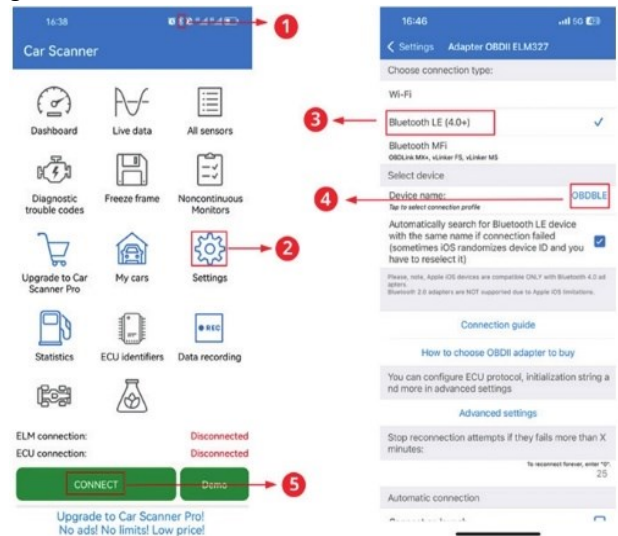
16:38

Car Scanner

Dashboard

Live data

All sensors

Diagnostic trouble codes

Freeze frame

Noncontinuous Monitors

Upgrade to Car Scanner Pro

My cars

Settings

Statistics

ECU identifiers

REC

Data recording

ELM connection: Disconnected

ECU connection: Disconnected

CONNECT

Demo

Upgrade to Car Scanner Pro!
No ads! No limits! Low price!

1

2

16:46

5G

< Settings Adapter OBDII ELM327

Choose connection type:

Wi-Fi

Bluetooth LE (4.0+)

Bluetooth MFi
OBDLink MX+, vLinker FS, vLinker MS

Select device

Device name: OBDBLE
Tap to select connection profile

Automatically search for Bluetooth LE device with the same name if connection failed (sometimes iOS randomizes device ID and you have to reselect it)

Please, note, Apple iOS devices are compatible ONLY with Bluetooth 4.0 adapters.
Bluetooth 2.0 adapters are NOT supported due to Apple iOS limitations.

Connection guide

How to choose OBDII adapter to buy

You can configure ECU protocol, initialization string and more in advanced settings

Advanced settings

Stop reconnection attempts if they fails more than X minutes:

To reconnect forever, enter "0":
25

Automatic connection

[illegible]

3

4

5